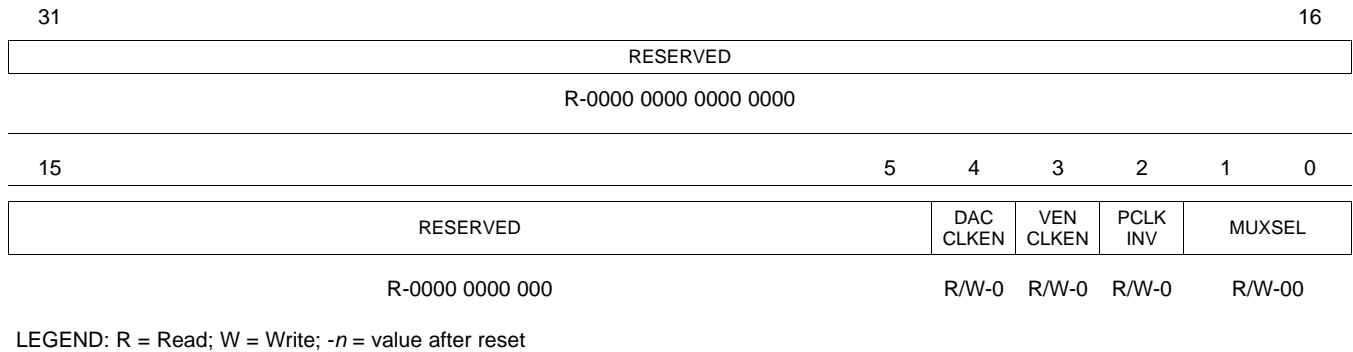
| 31 | 16 |
|---|---|
| RESERVED | |
| R-0000 0000 0000 0000 | |

| 15 | 5 | 4 | 3 | 2 | 1 | 0 |
|---|---|---|---|---|---|---|
| RESERVED | | DAC CLKEN | VEN CLKEN | PCLK INV | MUXSEL | |
| R-0000 0000 000 | | R/W-0 | R/W-0 | R/W-0 | R/W-00 | |

LEGEND: R = Read; W = Write; -$n$ = value after reset